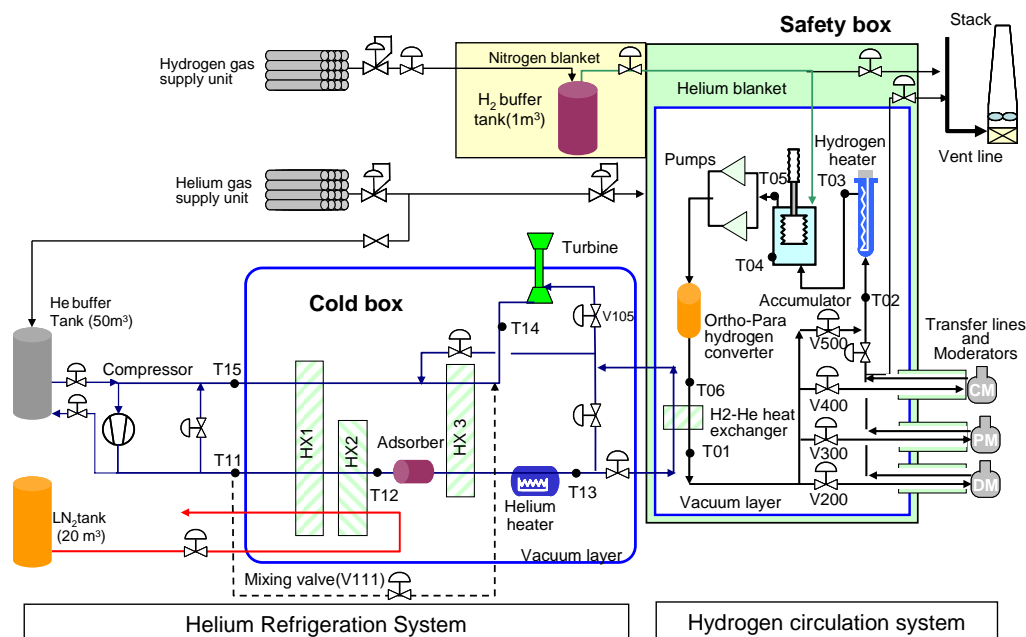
Safety box

Stack

Hydrogen gas supply unit

Nitrogen blanket

$H_2$ buffer tank($1m^3$)

Helium blanket

Vent line

Hydrogen heater

Helium gas supply unit

Pumps

T05

T03

T04

Accumulator

Turbine

T02

He buffer Tank ($50m^3$)

Cold box

T14

V105

Ortho-Para hydrogen converter

Transfer lines and Moderators

V500

Compressor

T15

T06

V400

CM

HX1

HX2

HX 3

H2-He heat exchanger

Adsorber

PM

T11

T01

V300

T12

T13

DM

Helium heater

Vacuum layer

V200

$LN_2$tank ($20 m^3$)

Vacuum layer

Mixing valve(V111)

Helium Refrigeration System

Hydrogen circulation system